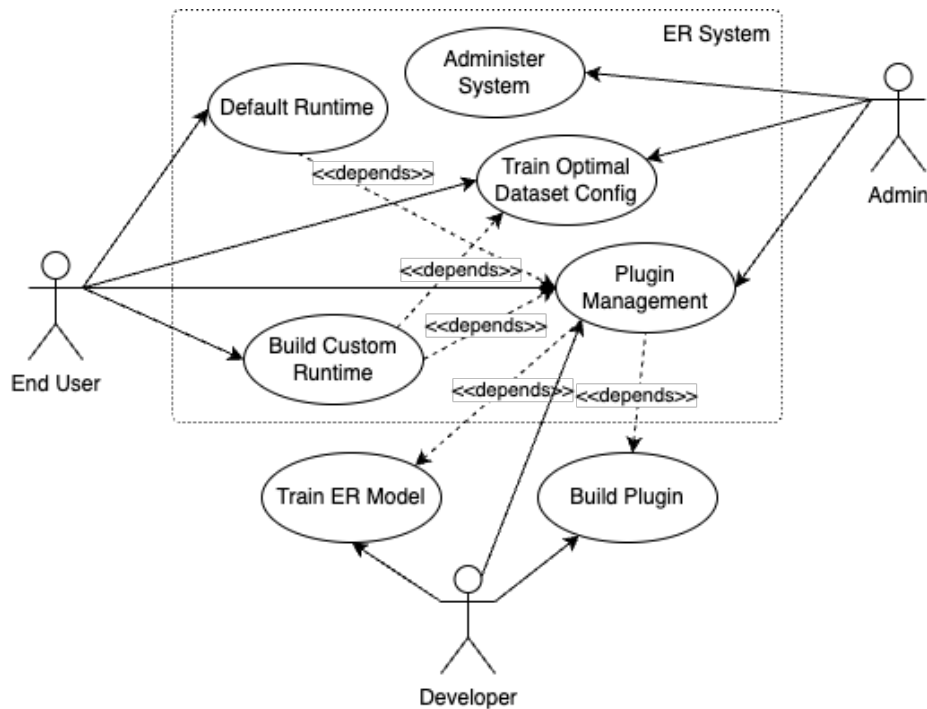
ER System

Administer System

Default Runtime

Admin

Train Optimal Dataset Config

<<depends>>

<<depends>>

Plugin Management

<<depends>>

Build Custom Runtime

End User

<<depends>>

<<depends>>

Train ER Model

Build Plugin

Developer